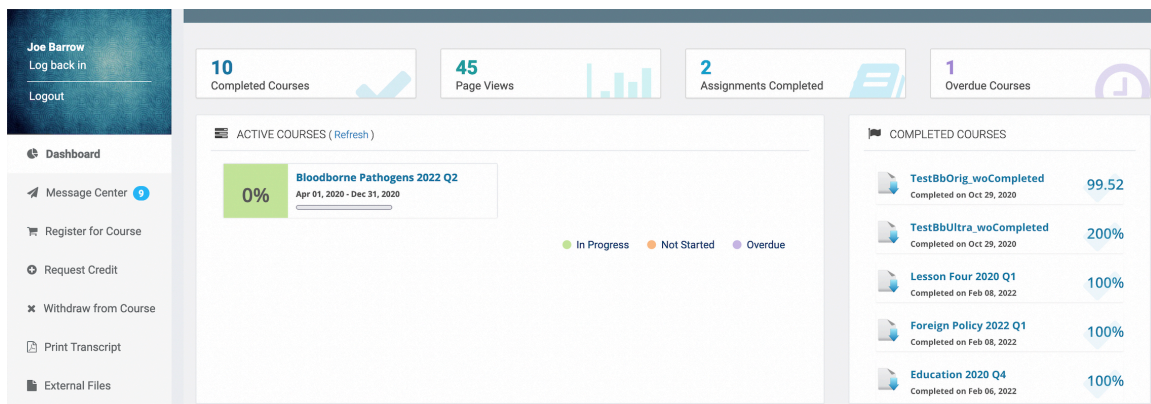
Joe Barrow
Log back in
Logout

Dashboard
Message Center 9
Register for Course
Request Credit
Withdraw from Course
Print Transcript
External Files

10
Completed Courses

45
Page Views

2
Assignments Completed

1
Overdue Courses

ACTIVE COURSES ( Refresh )

0%
Bloodborne Pathogens 2022 Q2
Apr 01, 2020 - Dec 31, 2020

In Progress
Not Started
Overdue

COMPLETED COURSES

TestBbOrig_woCompleted
Completed on Oct 29, 2020
99.52

TestBbUltra_woCompleted
Completed on Oct 29, 2020
200%

Lesson Four 2020 Q1
Completed on Feb 08, 2022
100%

Foreign Policy 2022 Q1
Completed on Feb 08, 2022
100%

Education 2020 Q4
Completed on Feb 06, 2022
100%